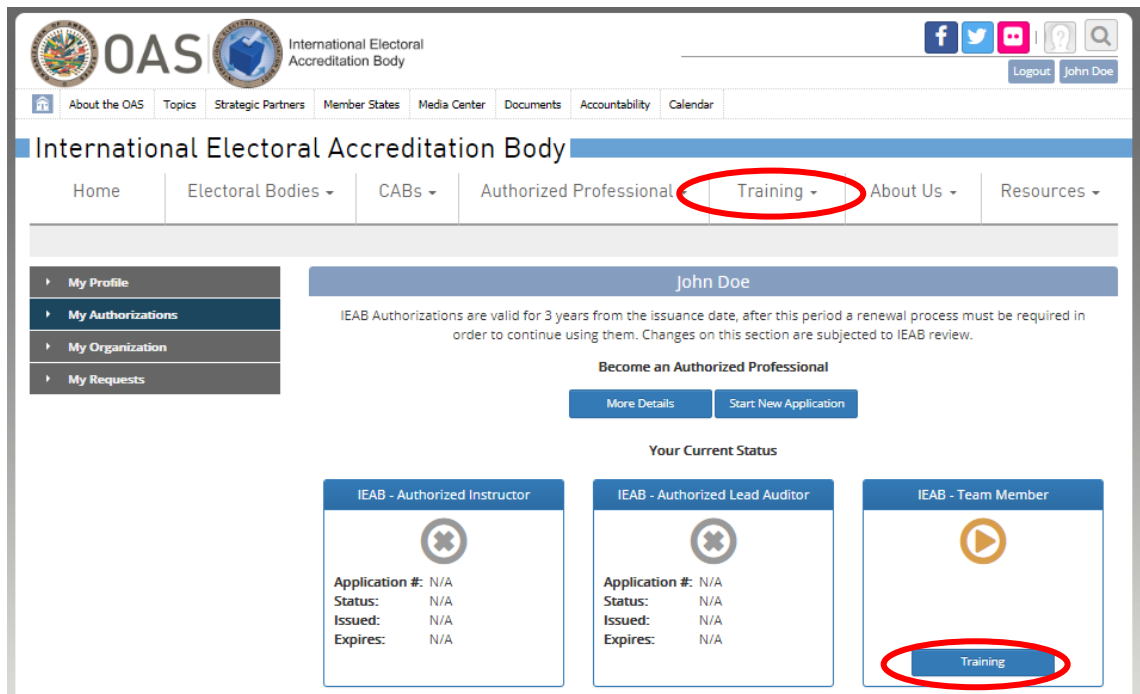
OAS International Electoral Accreditation Body

Logout John Doe

About the OAS | Topics | Strategic Partners | Member States | Media Center | Documents | Accountability | Calendar

International Electoral Accreditation Body

Home | Electoral Bodies | CABs | Authorized Professional | Training | About Us | Resources

My Profile
My Authorizations
My Organization
My Requests

John Doe

IEAB Authorizations are valid for 3 years from the issuance date, after this period a renewal process must be required in order to continue using them. Changes on this section are subjected to IEAB review.

Become an Authorized Professional

More Details | Start New Application

Your Current Status

IEAB - Authorized Instructor
Application #: N/A
Status: N/A
Issued: N/A
Expires: N/A

IEAB - Authorized Lead Auditor
Application #: N/A
Status: N/A
Issued: N/A
Expires: N/A

IEAB - Team Member
Training